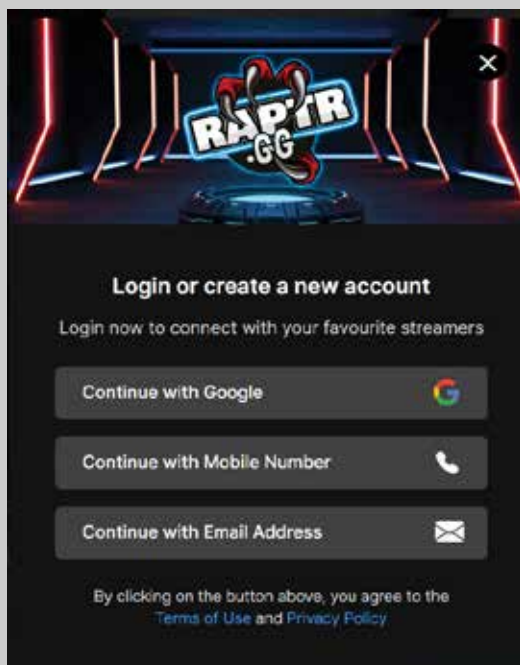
RAPTR .GG

Login or create a new account

Login now to connect with your favourite streamers

Continue with Google

Continue with Mobile Number

Continue with Email Address

By clicking on the button above, you agree to the Terms of Use and Privacy Policy